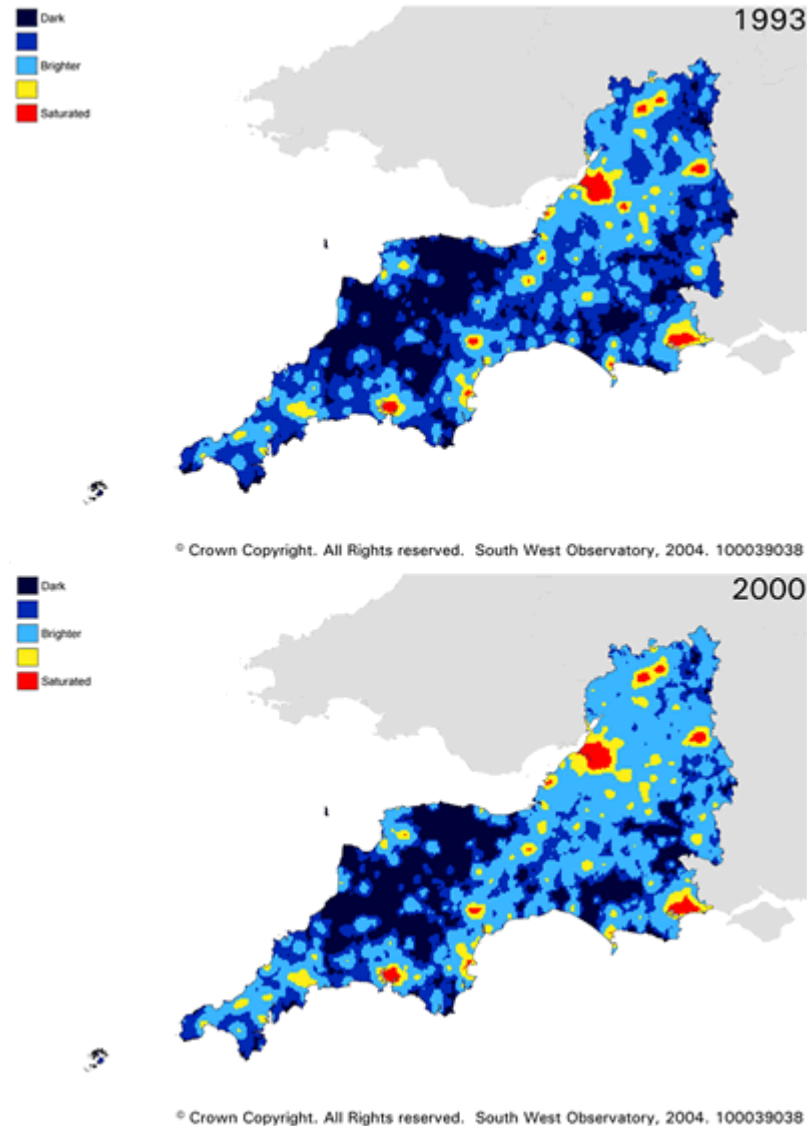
Dark

Brighter

Saturated

1993

© Crown Copyright. All Rights reserved. South West Observatory, 2004. 100039038

Dark

Brighter

Saturated

2000

© Crown Copyright. All Rights reserved. South West Observatory, 2004. 100039038